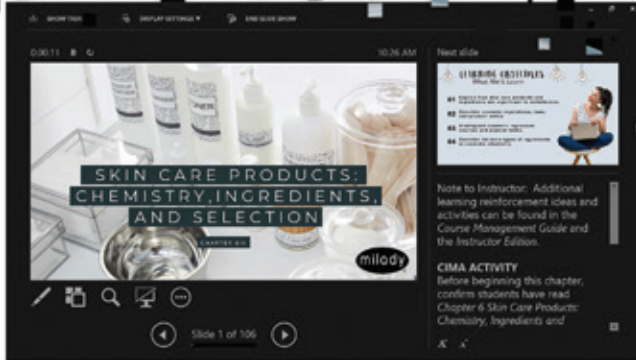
SHOW TASKBAR DISPLAY SETTINGS ▾ END SLIDE SHOW

0:00:11

10:26 AM

Next slide

LEARNING OBJECTIVES

01

02

03

04

SKIN CARE PRODUCTS: CHEMISTRY,INGREDIENTS, AND SELECTION

CHAPTER SIX

milady

Note to Instructor: Additional learning reinforcement ideas and activities can be found in the Course Management Guide and the Instructor Edition.

CIMA ACTIVITY
Before beginning this chapter, confirm students have read Chapter 6 Skin Care Products: Chemistry, Ingredients and

Slide 1 of 106